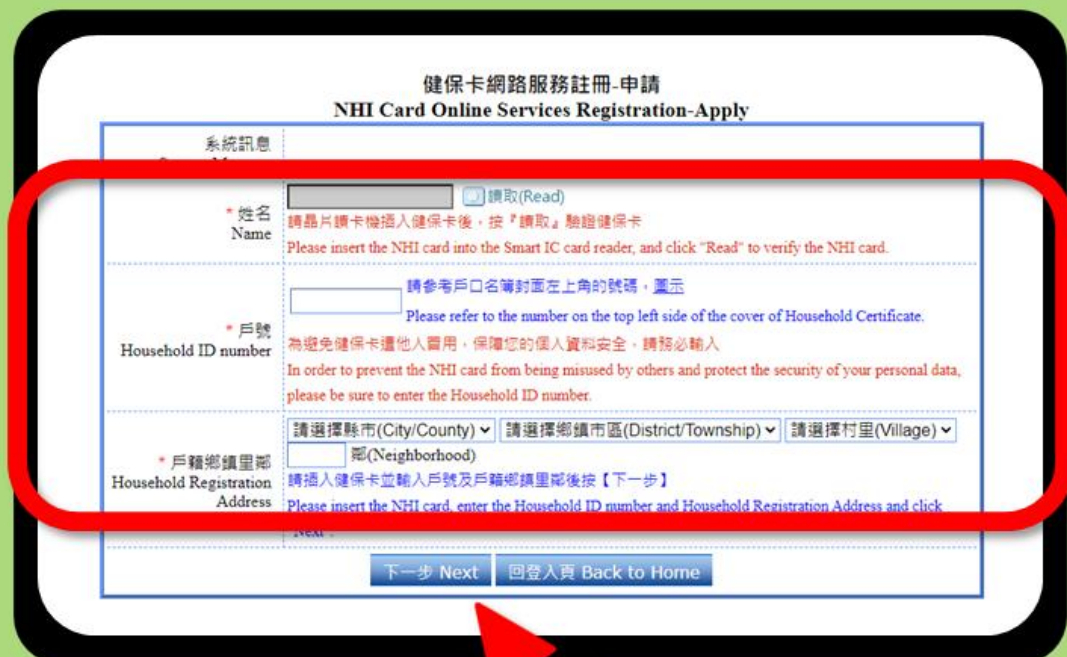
健保卡網路服務註冊-申請
NHI Card Online Services Registration-Apply

系統訊息

* 姓名
Name

讀取(Read)

請晶片讀卡機插入健保卡後，按『讀取』驗證健保卡
Please insert the NHI card into the Smart IC card reader, and click "Read" to verify the NHI card.

* 戶號
Household ID number

請參考戶口名簿封面左上角的號碼，圖示
Please refer to the number on the top left side of the cover of Household Certificate.
為避免健保卡遭他人冒用，保障您的個人資料安全，請務必輸入
In order to prevent the NHI card from being misused by others and protect the security of your personal data, please be sure to enter the Household ID number.

* 戶籍鄉鎮里鄰
Household Registration Address

請選擇縣市(City/County) | 請選擇鄉鎮市區(District/Township) | 請選擇村里(Village)
鄰(Neighborhood)
請插入健保卡並輸入戶號及戶籍鄉鎮里鄰後按【下一步】
Please insert the NHI card, enter the Household ID number and Household Registration Address and click "Next".

下一步 Next
回登入頁 Back to Home